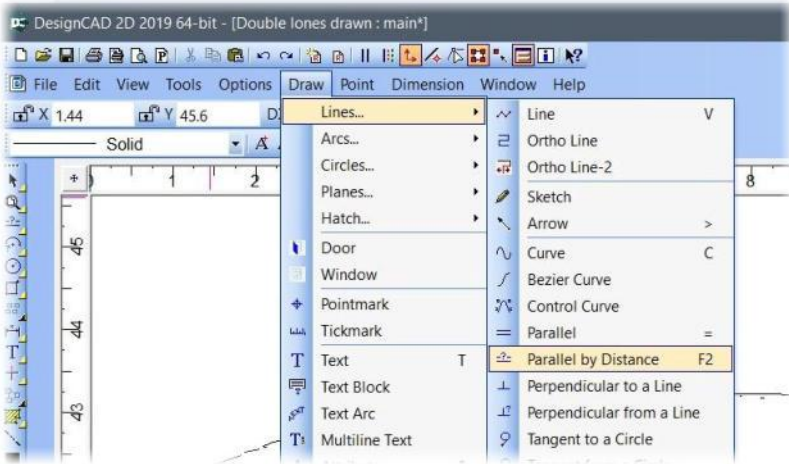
DesignCAD 2D 2019 64-bit - [Double lones drawn : main*]

File Edit View Tools Options Draw Point Dimension Window Help

X 1.44 Y 45.6 D

Solid

1 2 8

45

44

43

Lines...
Arcs...
Circles...
Planes...
Hatch...
Door
Window
Pointmark
Tickmark
Text T
Text Block
Text Arc
Multiline Text

Line V
Ortho Line
Ortho Line-2
Sketch
Arrow >
Curve C
Bezier Curve
Control Curve
Parallel =
Parallel by Distance F2
Perpendicular to a Line
Perpendicular from a Line
Tangent to a Circle